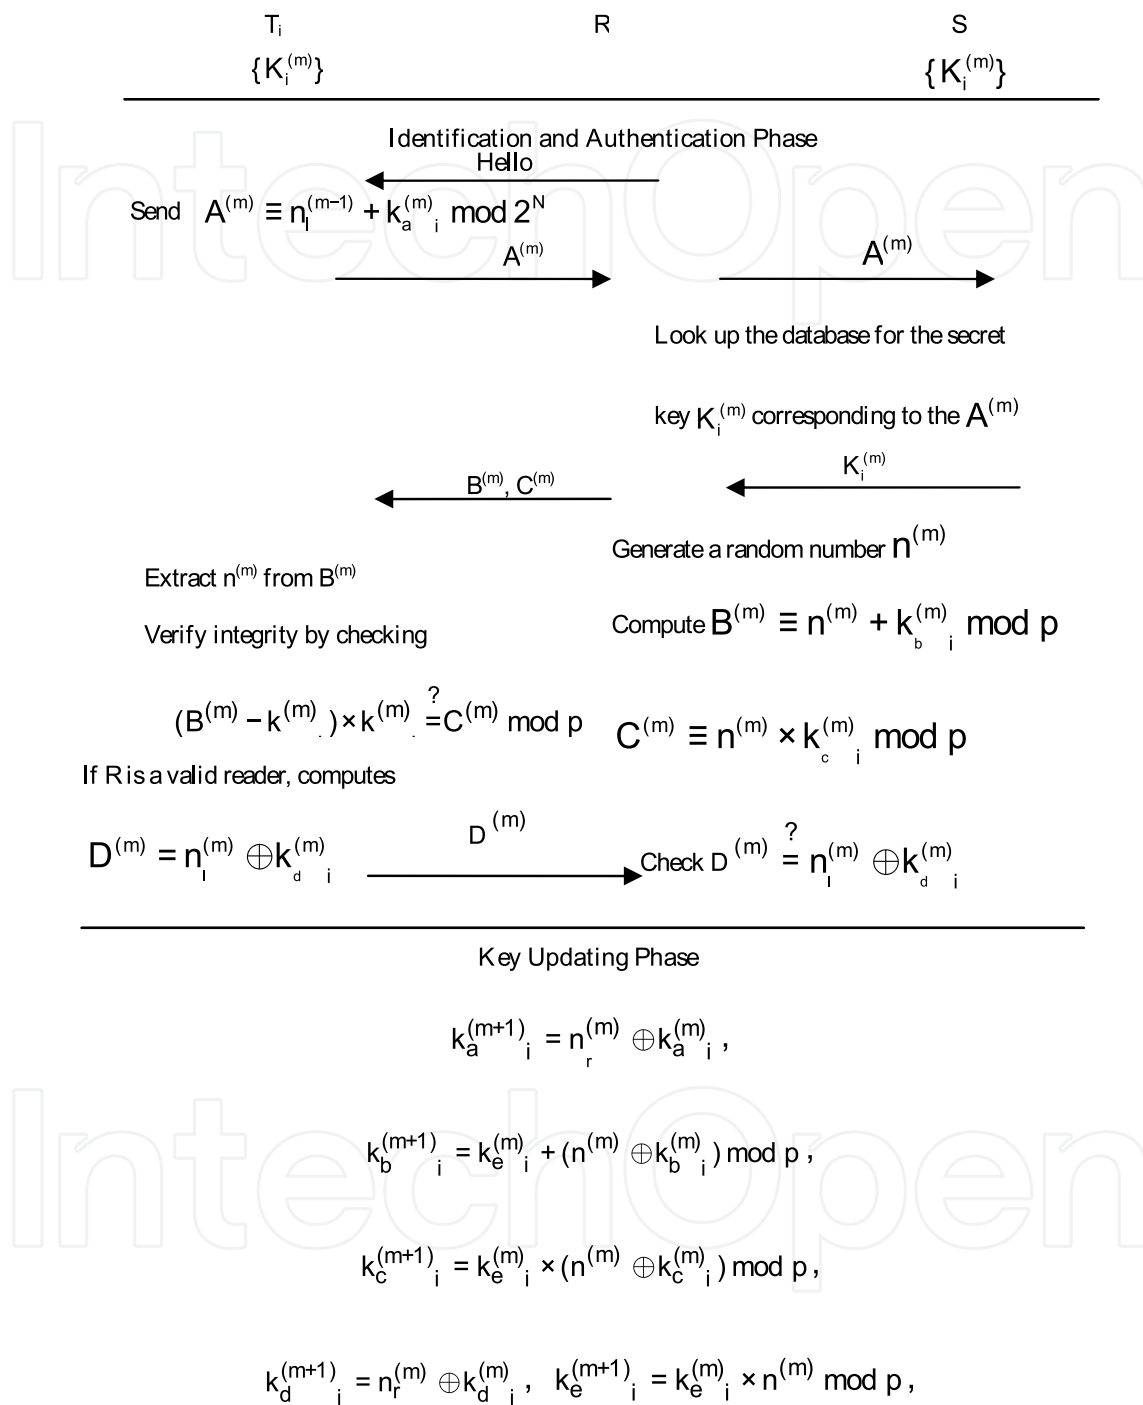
$T_i$ R S

$\{K_i^{(m)}\}$ $\{K_i^{(m)}\}$

Identification and Authentication Phase

Hello

Send $A^{(m)} \equiv n_l^{(m-1)} + k_{a\ i}^{(m)} \bmod 2^N$

$A^{(m)}$ $A^{(m)}$

Look up the database for the secret

key $K_i^{(m)}$ corresponding to the $A^{(m)}$

$K_i^{(m)}$

$B^{(m)}, C^{(m)}$

Generate a random number $n^{(m)}$

Extract $n^{(m)}$ from $B^{(m)}$

Compute $B^{(m)} \equiv n^{(m)} + k_{b\ i}^{(m)} \bmod p$

Verify integrity by checking

$(B^{(m)} - k^{(m)}) \times k^{(m)} \stackrel{?}{=} C^{(m)} \bmod p$

$C^{(m)} \equiv n^{(m)} \times k_{c\ i}^{(m)} \bmod p$

If R is a valid reader, computes

$D^{(m)} = n_l^{(m)} \oplus k_{d\ i}^{(m)}$

$D^{(m)}$

Check $D^{(m)} \stackrel{?}{=} n_l^{(m)} \oplus k_{d\ i}^{(m)}$

Key Updating Phase

$k_{a\ i}^{(m+1)} = n_r^{(m)} \oplus k_{a\ i}^{(m)}$,

$k_{b\ i}^{(m+1)} = k_{e\ i}^{(m)} + (n^{(m)} \oplus k_{b\ i}^{(m)}) \bmod p$,

$k_{c\ i}^{(m+1)} = k_{e\ i}^{(m)} \times (n^{(m)} \oplus k_{c\ i}^{(m)}) \bmod p$,

$k_{d\ i}^{(m+1)} = n_r^{(m)} \oplus k_{d\ i}^{(m)}$, $k_{e\ i}^{(m+1)} = k_{e\ i}^{(m)} \times n^{(m)} \bmod p$,